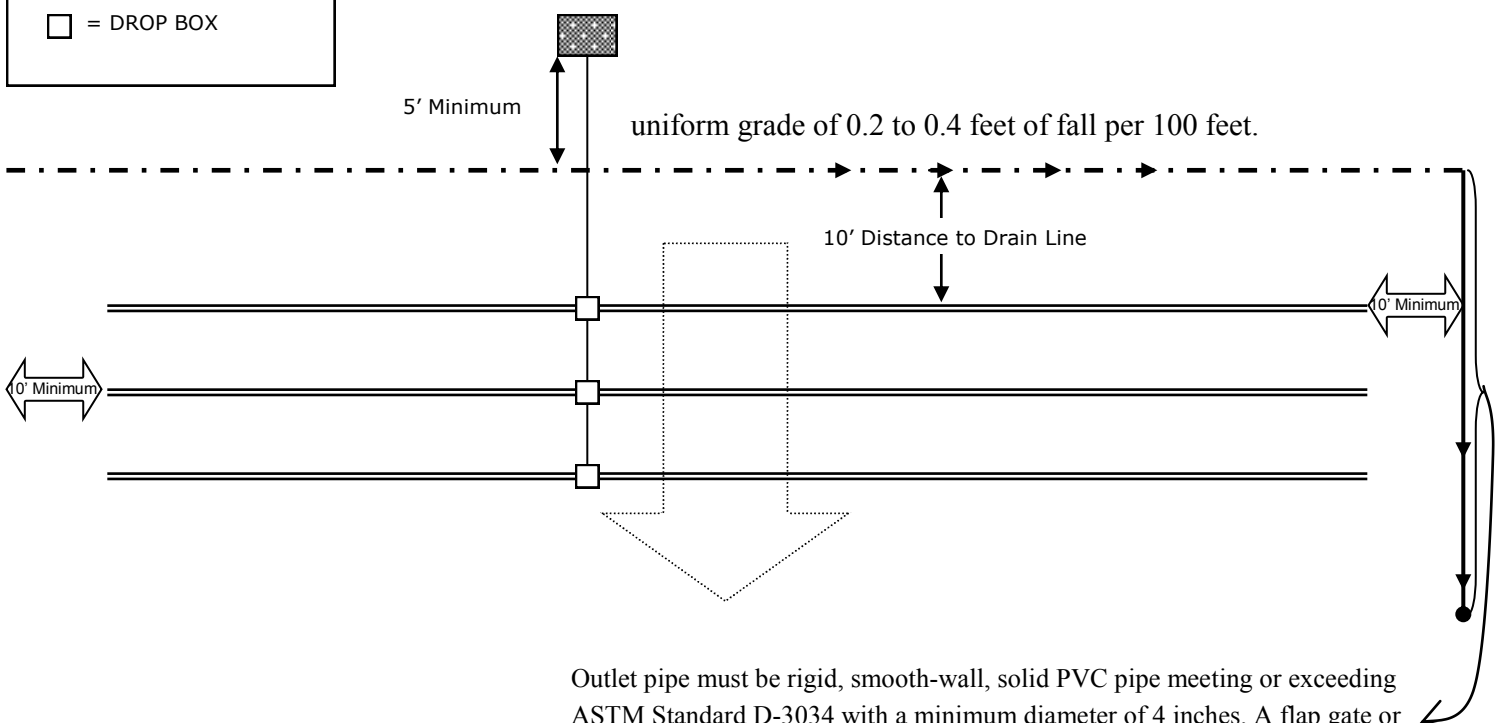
= DROP BOX

5' Minimum

uniform grade of 0.2 to 0.4 feet of fall per 100 feet.

10' Distance to Drain Line

10' Minimum

10' Minimum

Outlet pipe must be rigid, smooth-wall, solid PVC pipe meeting or exceeding ASTM Standard D-3034 with a minimum diameter of 4 inches. A flap gate or